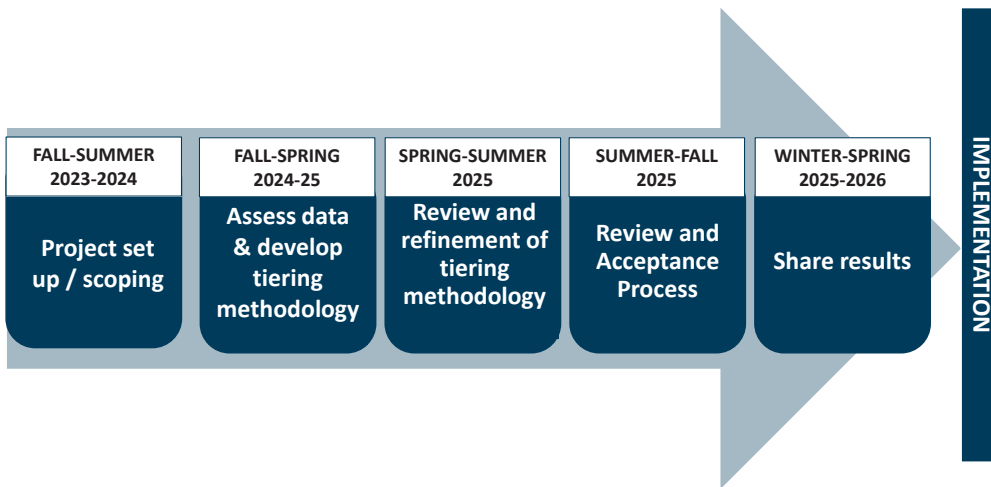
FALL-SUMMER 2023-2024

Project set up / scoping

FALL-SPRING 2024-25

Assess data & develop tiering methodology

SPRING-SUMMER 2025

Review and refinement of tiering methodology

SUMMER-FALL 2025

Review and Acceptance Process

WINTER-SPRING 2025-2026

Share results

IMPLEMENTATION